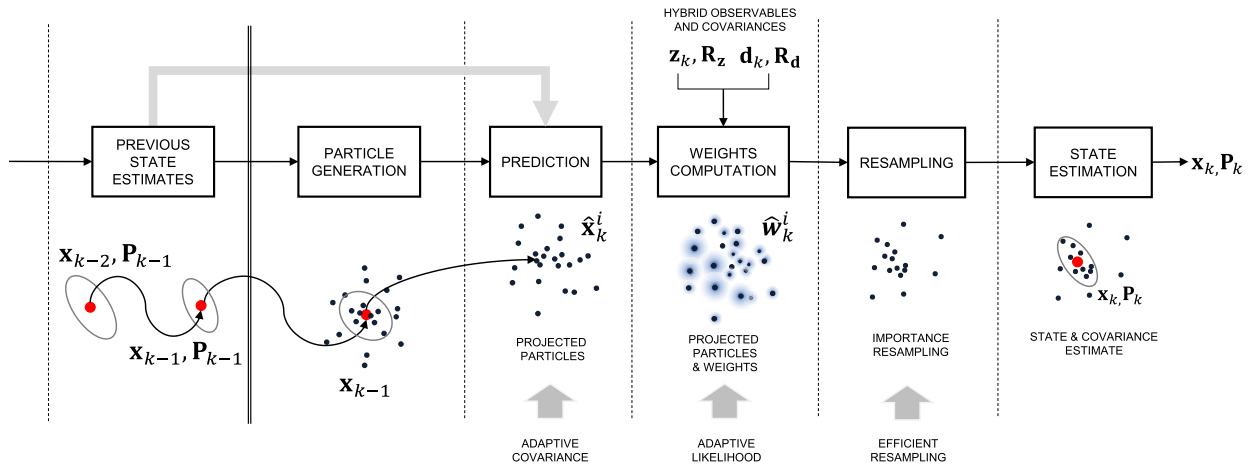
HYBRID OBSERVABLES AND COVARIANCES

$\mathbf{z}_k, \mathbf{R_z}$ $\mathbf{d}_k, \mathbf{R_d}$

PREVIOUS STATE ESTIMATES

PARTICLE GENERATION

PREDICTION

WEIGHTS COMPUTATION

RESAMPLING

STATE ESTIMATION

$\mathbf{x}_k, \mathbf{P}_k$

$\mathbf{x}_{k-2}, \mathbf{P}_{k-1}$

$\mathbf{x}_{k-1}, \mathbf{P}_{k-1}$

$\mathbf{x}_{k-1}$

$\hat{\mathbf{x}}_k^i$

PROJECTED PARTICLES

$\hat{w}_k^i$

PROJECTED PARTICLES & WEIGHTS

IMPORTANCE RESAMPLING

$\mathbf{x}_k, \mathbf{P}_k$

STATE & COVARIANCE ESTIMATE

ADAPTIVE COVARIANCE

ADAPTIVE LIKELIHOOD

EFFICIENT RESAMPLING